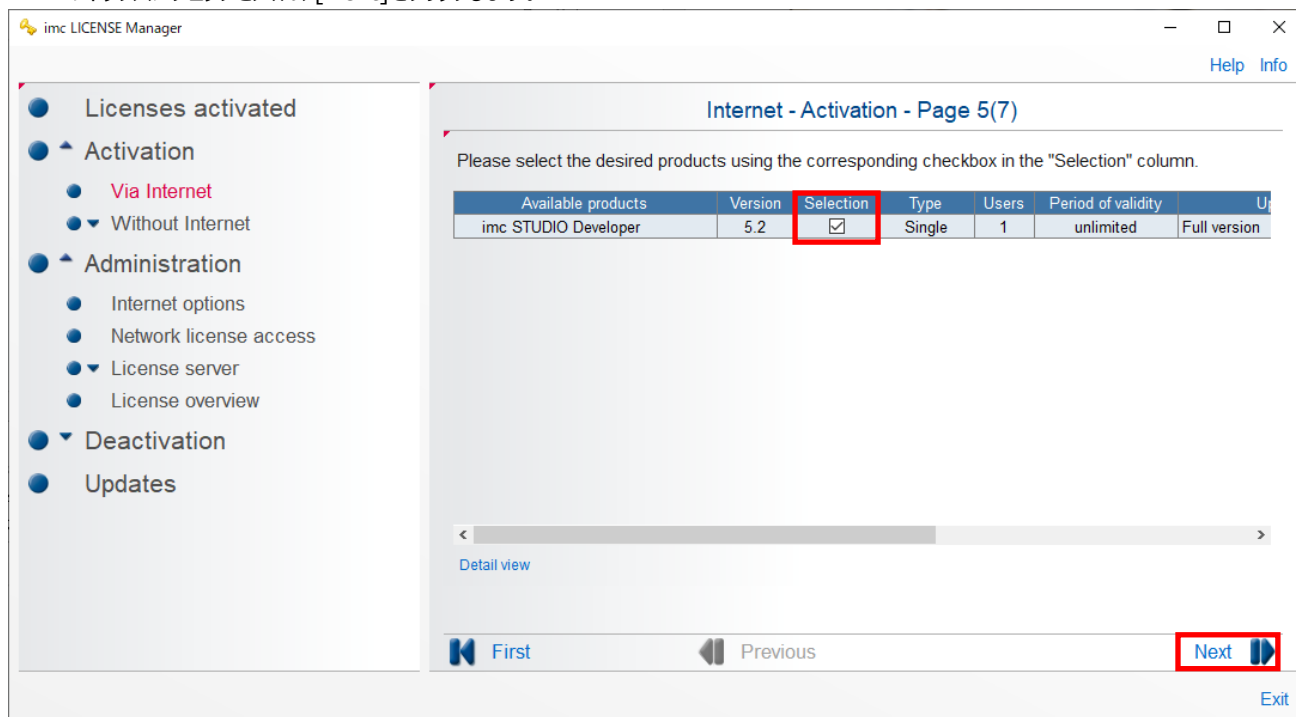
imc LICENSE Manager

Help Info

Licenses activated
Activation
Via Internet
Without Internet
Administration
Internet options
Network license access
License server
License overview
Deactivation
Updates

Internet - Activation - Page 5(7)

Please select the desired products using the corresponding checkbox in the "Selection" column.

| Available products | Version | Selection | Type | Users | Period of validity | U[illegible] |
|---|---|---|---|---|---|---|
| imc STUDIO Developer | 5.2 | ☑ | Single | 1 | unlimited | Full version |

Detail view

First Previous Next

Exit